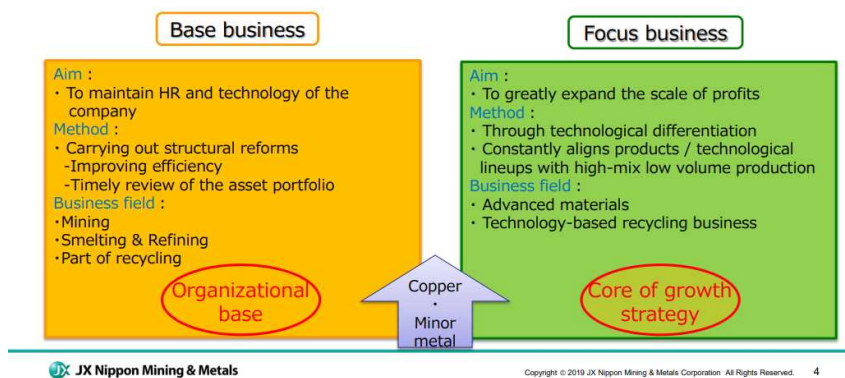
Base business

Aim :
・To maintain HR and technology of the company
Method :
・Carrying out structural reforms
-Improving efficiency
-Timely review of the asset portfolio
Business field :
・Mining
・Smelting & Refining
・Part of recycling

Organizational base

Copper
・
Minor metal

Focus business

Aim :
・To greatly expand the scale of profits
Method :
・Through technological differentiation
・Constantly aligns products / technological lineups with high-mix low volume production
Business field :
・Advanced materials
・Technology-based recycling business

Core of growth strategy

JX Nippon Mining & Metals

Copyright © 2019 JX Nippon Mining & Metals Corporation All Rights Reserved. 4